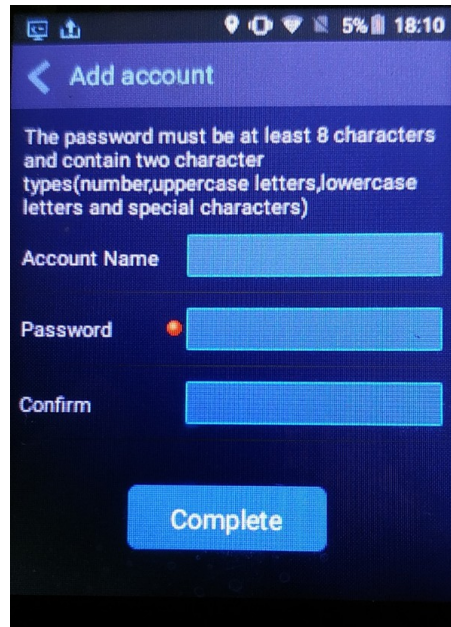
5% 18:10

Add account

The password must be at least 8 characters and contain two character types(number,uppercase letters,lowercase letters and special characters)

Account Name

Password

Confirm

Complete